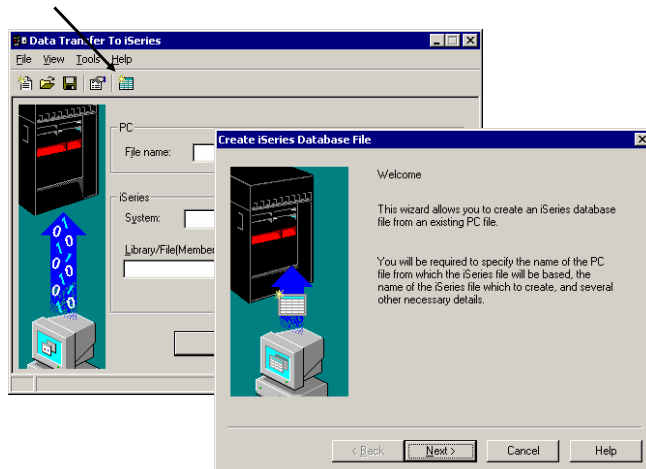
Data Transfer To iSeries

File View Tools Help

PC

File name:

iSeries

System:

Library/File(Member

Create iSeries Database File

Welcome

This wizard allows you to create an iSeries database file from an existing PC file.

You will be required to specify the name of the PC file from which the iSeries file will be based, the name of the iSeries file which to create, and several other necessary details.

< Back

Next >

Cancel

Help